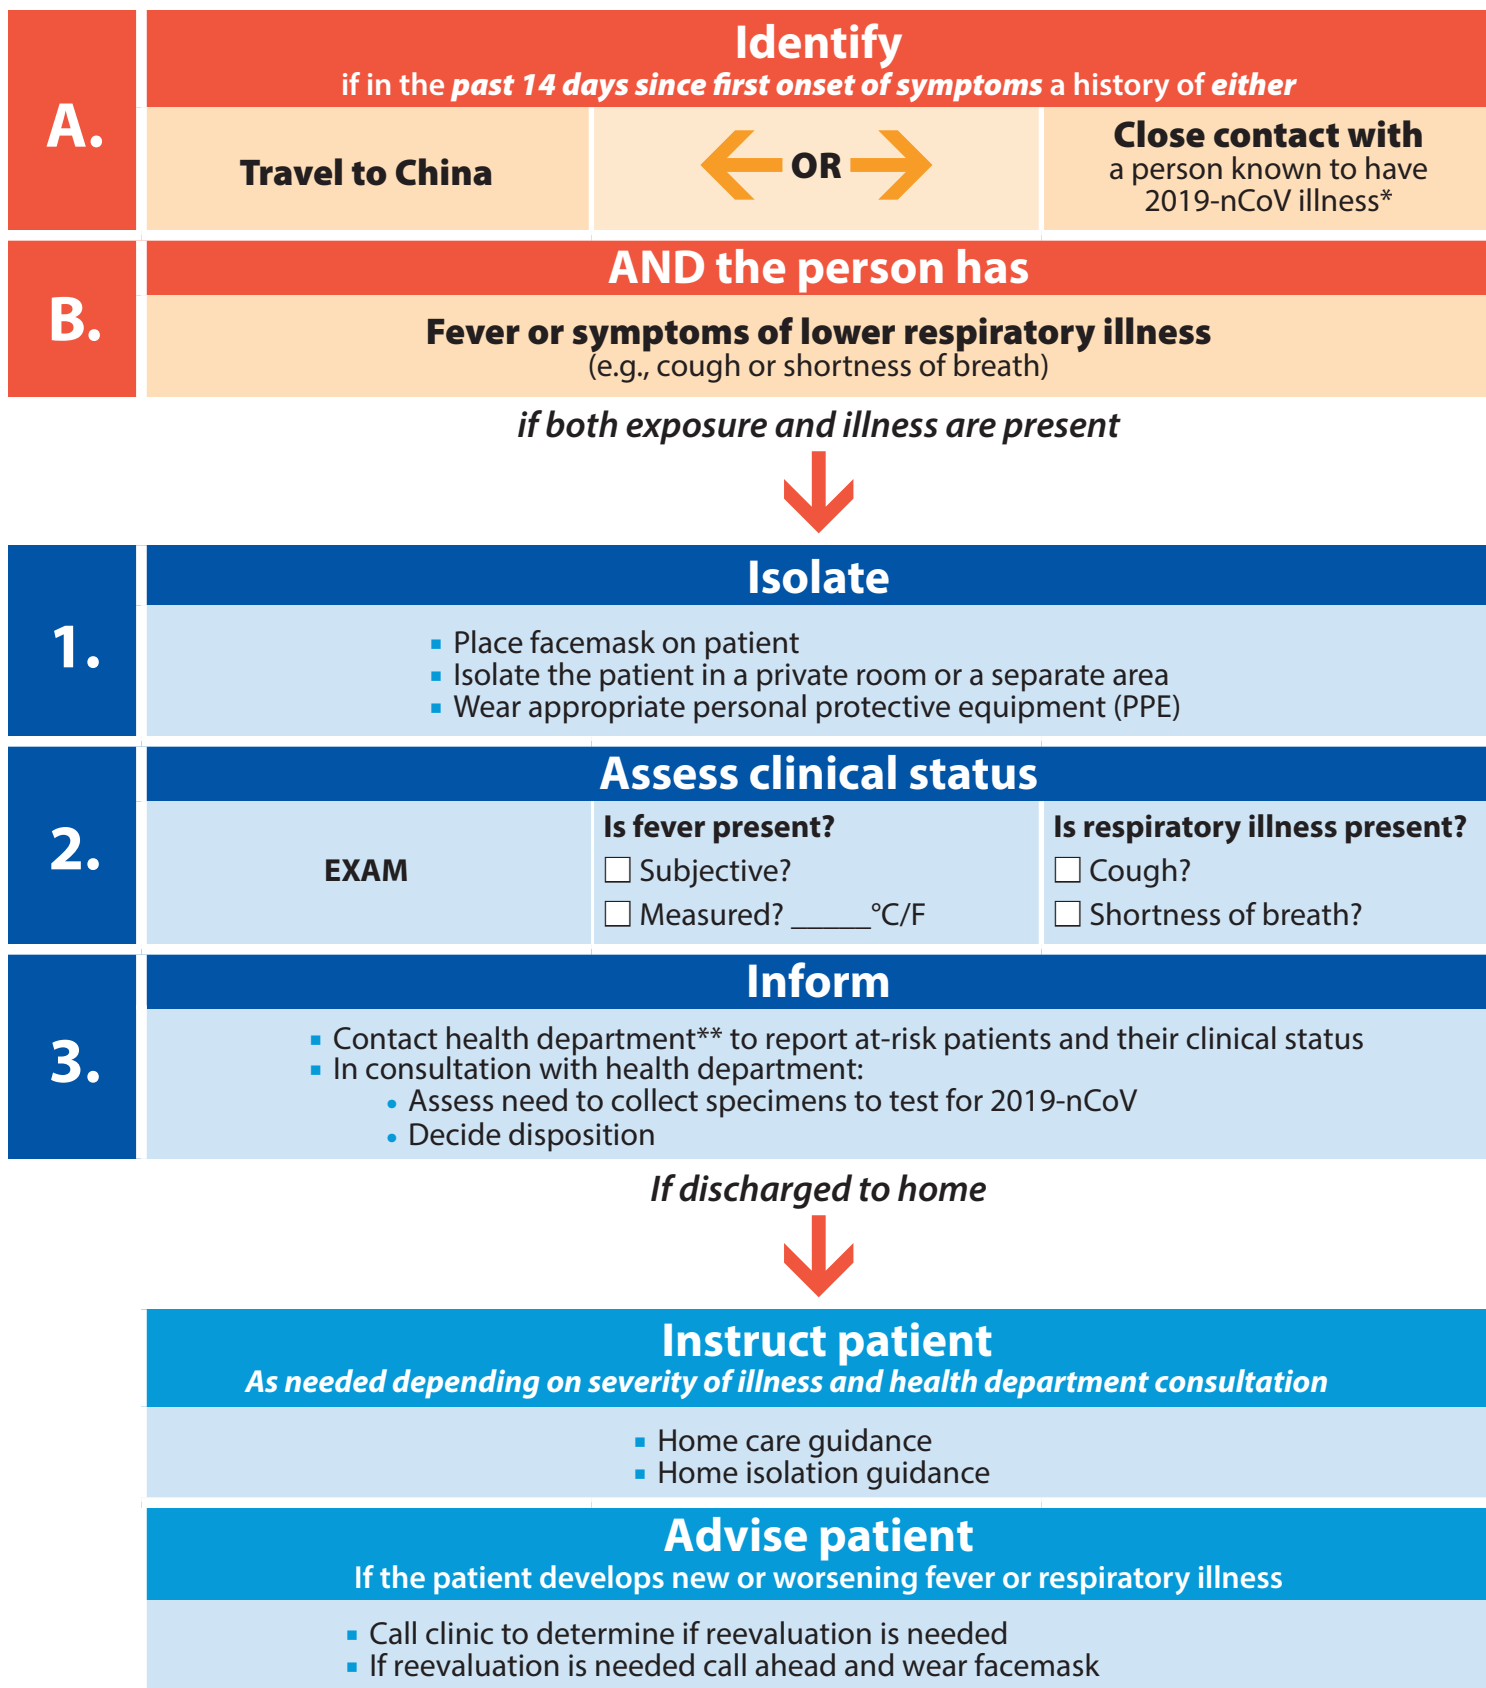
A.

Identify
if in the ***past 14 days since first onset of symptoms*** a history of ***either***

Travel to China

OR

Close contact with
a person known to have 2019-nCoV illness*

B.

AND the person has

Fever or symptoms of lower respiratory illness
(e.g., cough or shortness of breath)

*if both exposure and illness are present*

1.

Isolate

- Place facemask on patient
- Isolate the patient in a private room or a separate area
- Wear appropriate personal protective equipment (PPE)

2.

Assess clinical status

EXAM

Is fever present?
☐ Subjective?
☐ Measured? ______°C/F

Is respiratory illness present?
☐ Cough?
☐ Shortness of breath?

3.

Inform

- Contact health department** to report at-risk patients and their clinical status
- In consultation with health department:
  - Assess need to collect specimens to test for 2019-nCoV
  - Decide disposition

*If discharged to home*

Instruct patient
*As needed depending on severity of illness and health department consultation*

- Home care guidance
- Home isolation guidance

Advise patient
If the patient develops new or worsening fever or respiratory illness

- Call clinic to determine if reevaluation is needed
- If reevaluation is needed call ahead and wear facemask